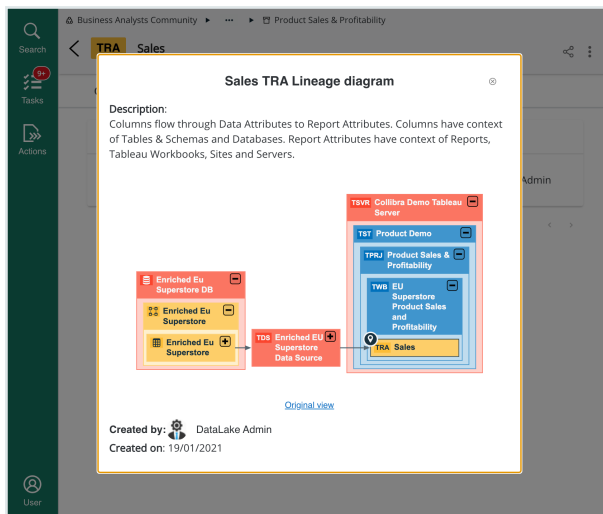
Search

9+
Tasks

Actions

User

Business Analysts Community ▸ ··· ▸ Product Sales & Profitability

TRA Sales

Admin

Sales TRA Lineage diagram

Description:
Columns flow through Data Attributes to Report Attributes. Columns have context of Tables & Schemas and Databases. Report Attributes have context of Reports, Tableau Workbooks, Sites and Servers.

Enriched Eu Superstore DB

Enriched Eu Superstore

Enriched Eu Superstore

TDS Enriched EU Superstore Data Source

TSVR Collibra Demo Tableau Server

TST Product Demo

TPRJ Product Sales & Profitability

TWB EU Superstore Product Sales and Profitability

TRA Sales

Original view

Created by: DataLake Admin
Created on: 19/01/2021